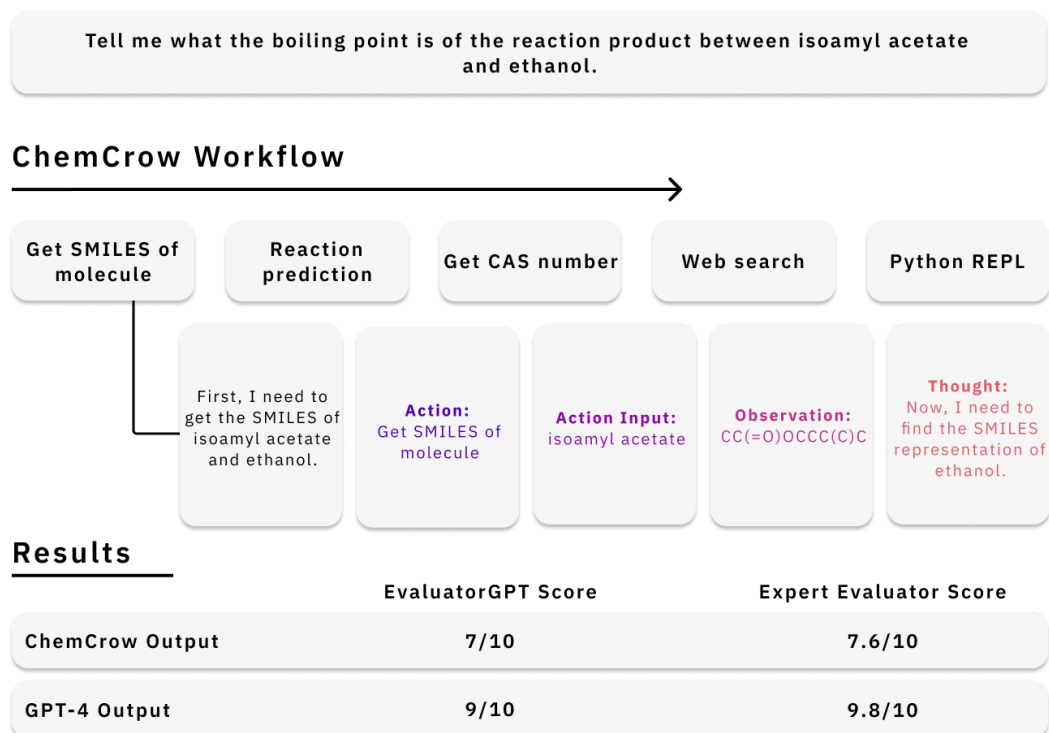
Tell me what the boiling point is of the reaction product between isoamyl acetate and ethanol.

ChemCrow Workflow

Get SMILES of molecule

Reaction prediction

Get CAS number

Web search

Python REPL

First, I need to get the SMILES of isoamyl acetate and ethanol.

Action:
Get SMILES of molecule

Action Input:
isoamyl acetate

Observation:
CC(=O)OCCC(C)C

Thought:
Now, I need to find the SMILES representation of ethanol.

Results

| | EvaluatorGPT Score | Expert Evaluator Score |
|---|---|---|
| ChemCrow Output | 7/10 | 7.6/10 |
| GPT-4 Output | 9/10 | 9.8/10 |